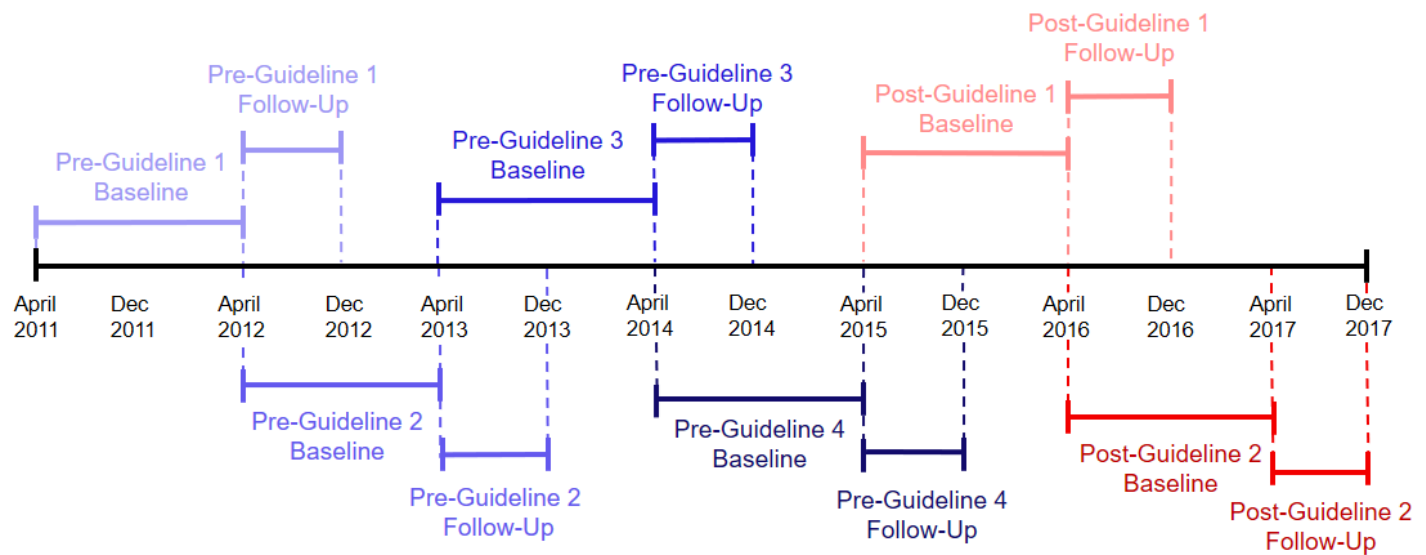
Post-Guideline 1
Follow-Up

Pre-Guideline 1
Follow-Up

Pre-Guideline 3
Follow-Up

Post-Guideline 1
Baseline

Pre-Guideline 3
Baseline

Pre-Guideline 1
Baseline

April 2011
Dec 2011
April 2012
Dec 2012
April 2013
Dec 2013
April 2014
Dec 2014
April 2015
Dec 2015
April 2016
Dec 2016
April 2017
Dec 2017

Pre-Guideline 2
Baseline

Pre-Guideline 4
Baseline

Post-Guideline 2
Baseline

Pre-Guideline 2
Follow-Up

Pre-Guideline 4
Follow-Up

Post-Guideline 2
Follow-Up